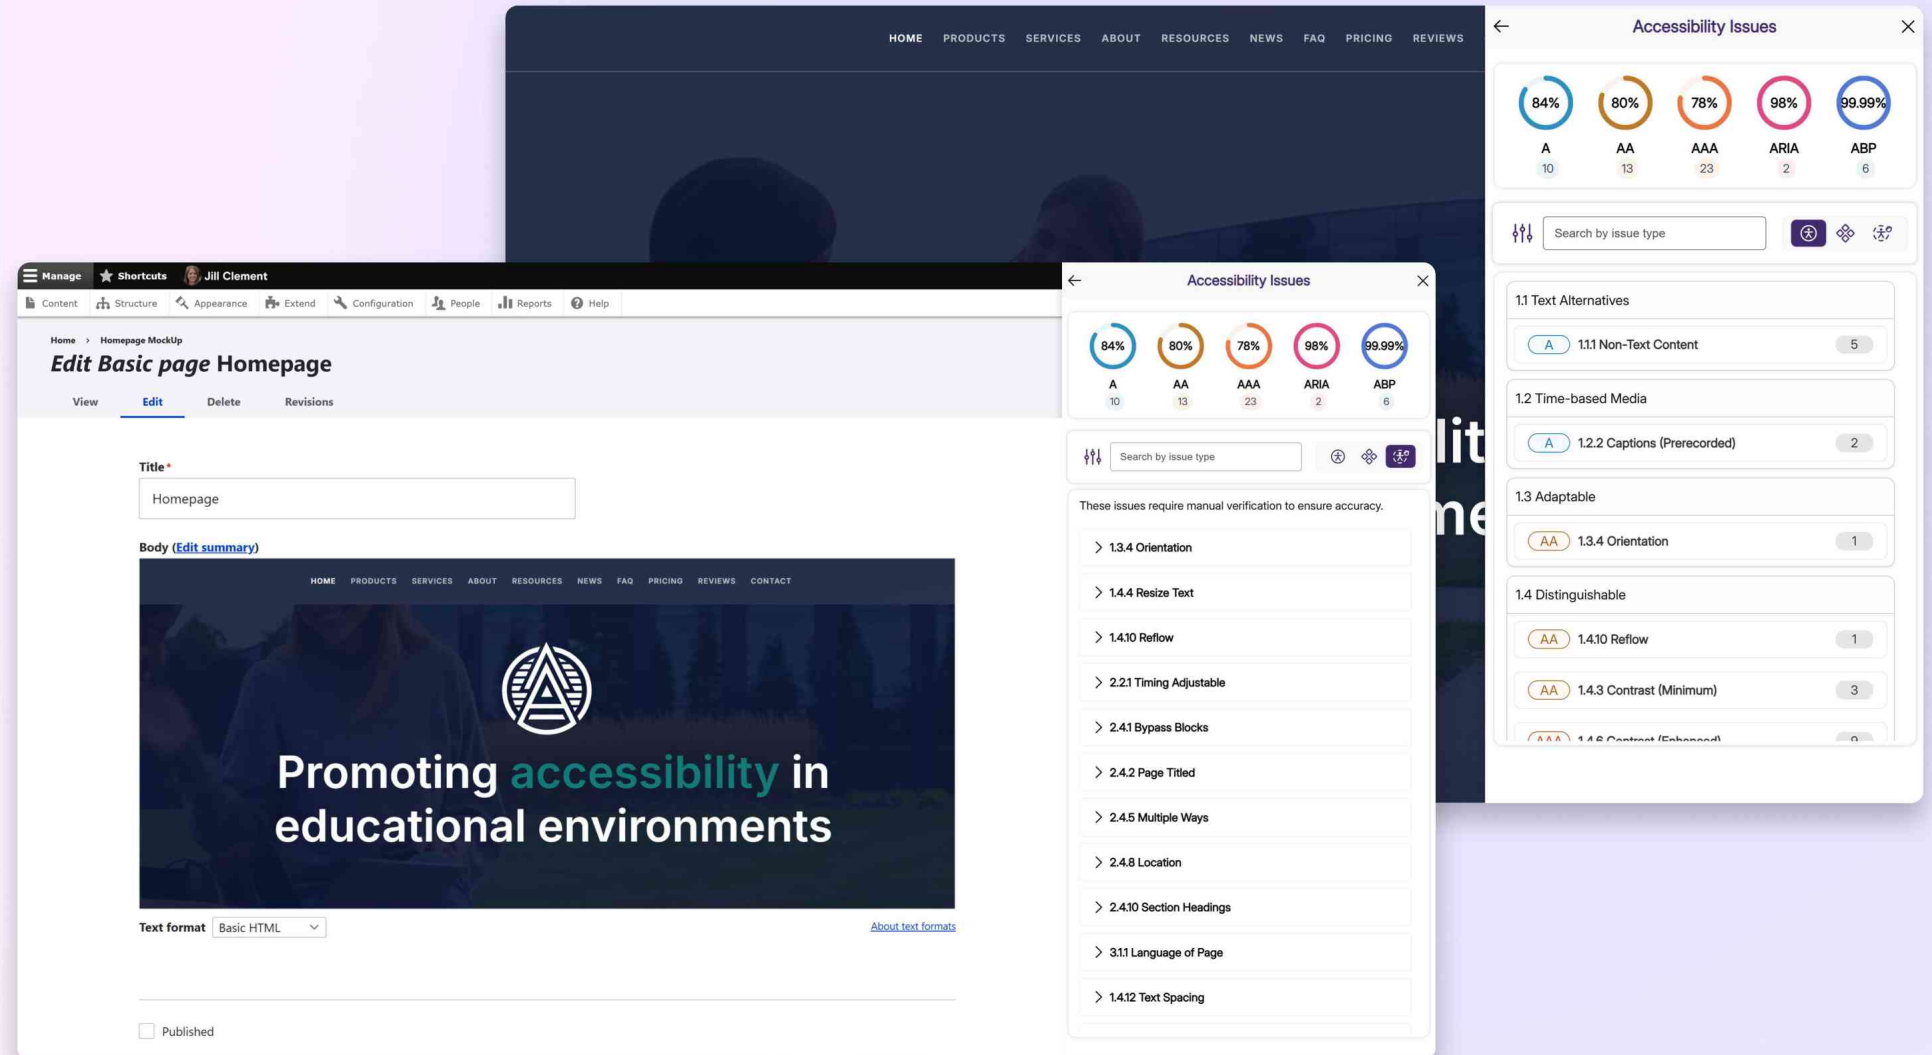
HOME PRODUCTS SERVICES ABOUT RESOURCES NEWS FAQ PRICING REVIEWS

Accessibility Issues

84% A 10
80% AA 13
78% AAA 23
98% ARIA 2
99.99% ABP 6

Search by issue type

1.1 Text Alternatives
A 1.1.1 Non-Text Content 5

1.2 Time-based Media
A 1.2.2 Captions (Prerecorded) 2

1.3 Adaptable
AA 1.3.4 Orientation 1

1.4 Distinguishable
AA 1.4.10 Reflow 1
AA 1.4.3 Contrast (Minimum) 3
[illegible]

Manage Shortcuts Jill Clement
Content Structure Appearance Extend Configuration People Reports Help

Home › Homepage MockUp
Edit Basic page Homepage
View Edit Delete Revisions

Title*
Homepage

Body (Edit summary)

HOME PRODUCTS SERVICES ABOUT RESOURCES NEWS FAQ PRICING REVIEWS CONTACT

Promoting accessibility in educational environments

Text format Basic HTML
About text formats

Published

Accessibility Issues

84% A 10
80% AA 13
78% AAA 23
98% ARIA 2
99.99% ABP 6

Search by issue type

These issues require manual verification to ensure accuracy.
1.3.4 Orientation
1.4.4 Resize Text
1.4.10 Reflow
2.2.1 Timing Adjustable
2.4.1 Bypass Blocks
2.4.2 Page Titled
2.4.5 Multiple Ways
2.4.8 Location
2.4.10 Section Headings
3.1.1 Language of Page
1.4.12 Text Spacing